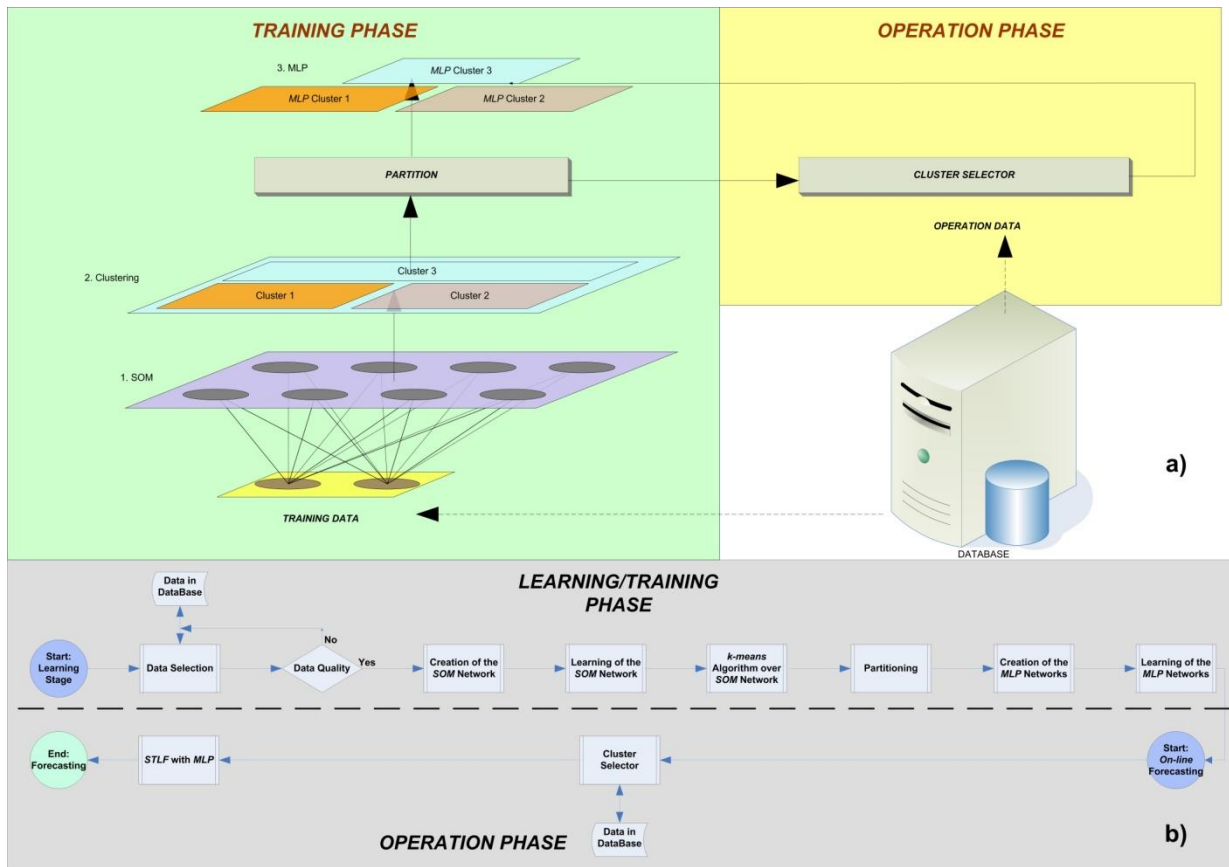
TRAINING PHASE

OPERATION PHASE

3. MLP

MLP Cluster 3

MLP Cluster 1

MLP Cluster 2

PARTITION

CLUSTER SELECTOR

OPERATION DATA

2. Clustering

Cluster 3

Cluster 1

Cluster 2

1. SOM

a)

TRAINING DATA

DATABASE

Data in DataBase

LEARNING/TRAINING PHASE

No

Start: Learning Stage

Data Selection

Data Quality

Yes

Creation of the SOM Network

Learning of the SOM Network

k-means Algorithm over SOM Network

Partitioning

Creation of the MLP Networks

Learning of the MLP Networks

End: Forecasting

STLF with MLP

Cluster Selector

Start: On-line Forecasting

Data in DataBase

OPERATION PHASE

b)